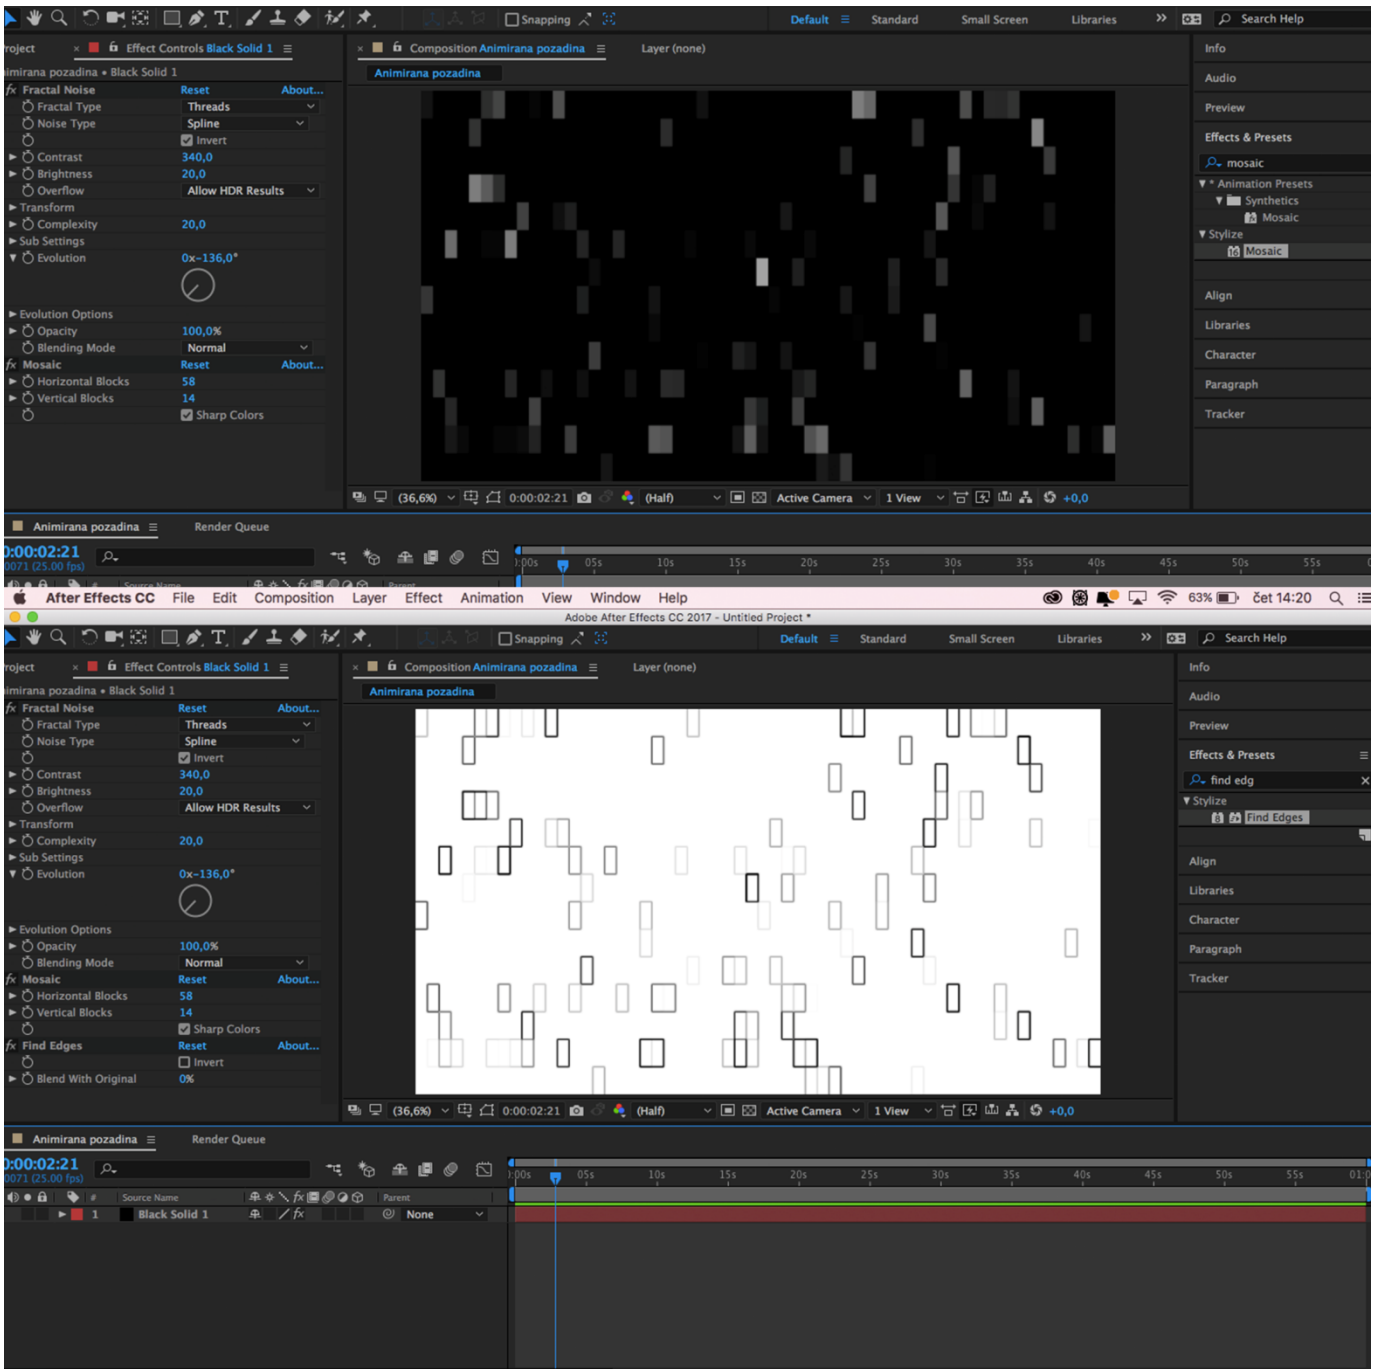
Snapping
Default Standard Small Screen Libraries » Search Help

roject
Effect Controls Black Solid 1
Composition Animirana pozadina
Layer (none)
Animirana pozadina
imirana pozadina • Black Solid 1

| | | |
|---|---|---|
| fx Fractal Noise | Reset | About... |
| Fractal Type | Threads | |
| Noise Type | Spline | |
| | Invert | |
| Contrast | 340,0 | |
| Brightness | 20,0 | |
| Overflow | Allow HDR Results | |
| Transform | | |
| Complexity | 20,0 | |
| Sub Settings | | |
| Evolution | 0x-136,0° | |
| Evolution Options | | |
| Opacity | 100,0% | |
| Blending Mode | Normal | |
| fx Mosaic | Reset | About... |
| Horizontal Blocks | 58 | |
| Vertical Blocks | 14 | |
| | Sharp Colors | |

Info
Audio
Preview
Effects & Presets
mosaic
* Animation Presets
Synthetics
Mosaic
Stylize
Mosaic
Align
Libraries
Character
Paragraph
Tracker

(36,6%) 0:00:02:21 (Half) Active Camera 1 View +0,0

Animirana pozadina Render Queue
0:00:02:21
0071 (25.00 fps)
0:00s 05s 10s 15s 20s 25s 30s 35s 40s 45s 50s 55s

After Effects CC File Edit Composition Layer Effect Animation View Window Help
63% čet 14:20
Adobe After Effects CC 2017 - Untitled Project *
Snapping
Default Standard Small Screen Libraries » Search Help

roject
Effect Controls Black Solid 1
Composition Animirana pozadina
Layer (none)
Animirana pozadina
imirana pozadina • Black Solid 1

| | | |
|---|---|---|
| fx Fractal Noise | Reset | About... |
| Fractal Type | Threads | |
| Noise Type | Spline | |
| | Invert | |
| Contrast | 340,0 | |
| Brightness | 20,0 | |
| Overflow | Allow HDR Results | |
| Transform | | |
| Complexity | 20,0 | |
| Sub Settings | | |
| Evolution | 0x-136,0° | |
| Evolution Options | | |
| Opacity | 100,0% | |
| Blending Mode | Normal | |
| fx Mosaic | Reset | About... |
| Horizontal Blocks | 58 | |
| Vertical Blocks | 14 | |
| | Sharp Colors | |
| fx Find Edges | Reset | About... |
| | Invert | |
| Blend With Original | 0% | |

Info
Audio
Preview
Effects & Presets
find edg
Stylize
Find Edges
Align
Libraries
Character
Paragraph
Tracker

(36,6%) 0:00:02:21 (Half) Active Camera 1 View +0,0

Animirana pozadina Render Queue
0:00:02:21
0071 (25.00 fps)
Source Name Parent
1 Black Solid 1 None
0:00s 05s 10s 15s 20s 25s 30s 35s 40s 45s 50s 55s 01:0